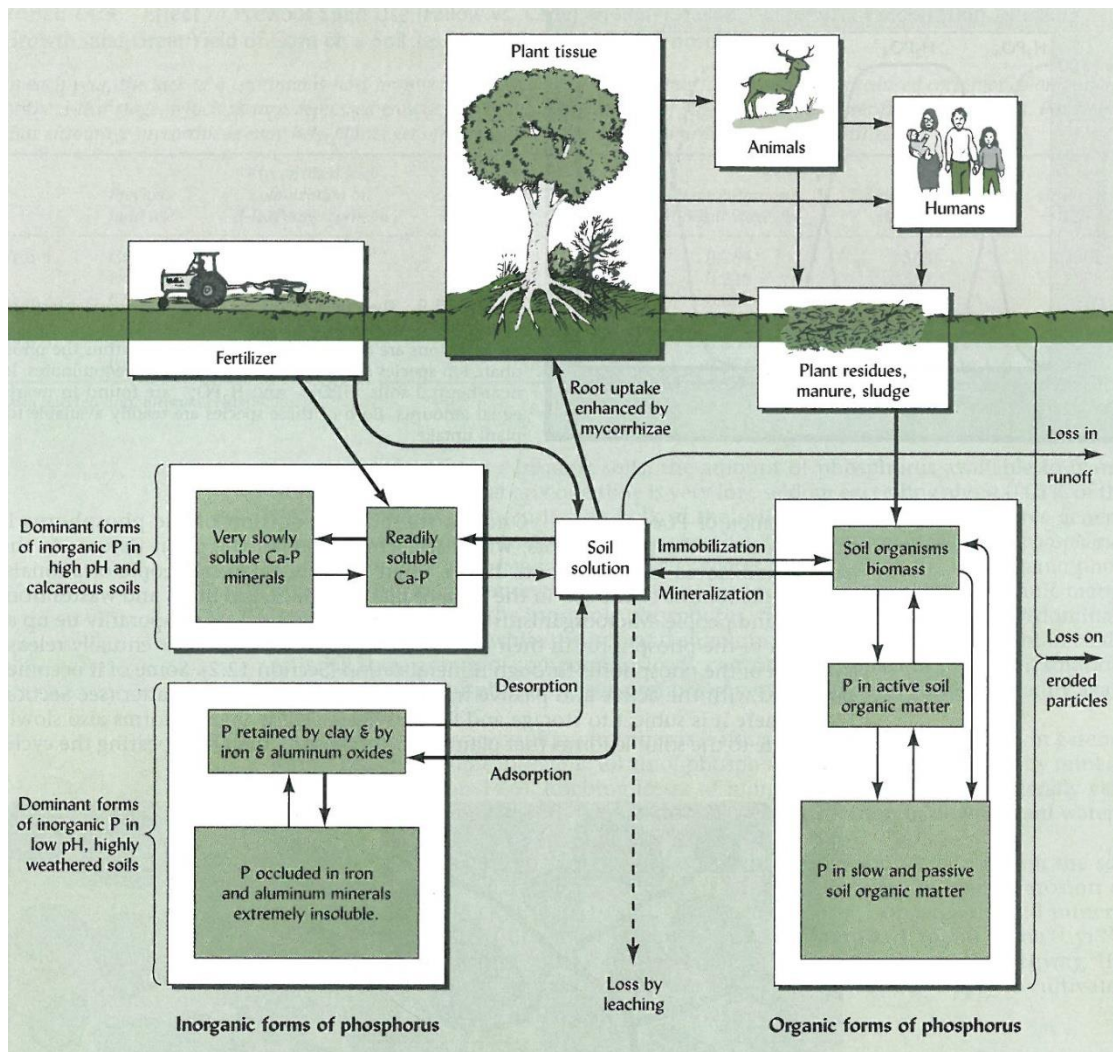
Plant tissue

Animals

Humans

Fertilizer

Plant residues, manure, sludge

Root uptake enhanced by mycorrhizae

Loss in runoff

Dominant forms of inorganic P in high pH and calcareous soils

Very slowly soluble Ca-P minerals

Readily soluble Ca-P

Soil solution

Immobilization

Mineralization

Soil organisms biomass

P in active soil organic matter

Loss on eroded particles

Desorption

P retained by clay & by iron & aluminum oxides

Adsorption

Dominant forms of inorganic P in low pH, highly weathered soils

P occluded in iron and aluminum minerals extremely insoluble.

P in slow and passive soil organic matter

Loss by leaching

Inorganic forms of phosphorus

Organic forms of phosphorus